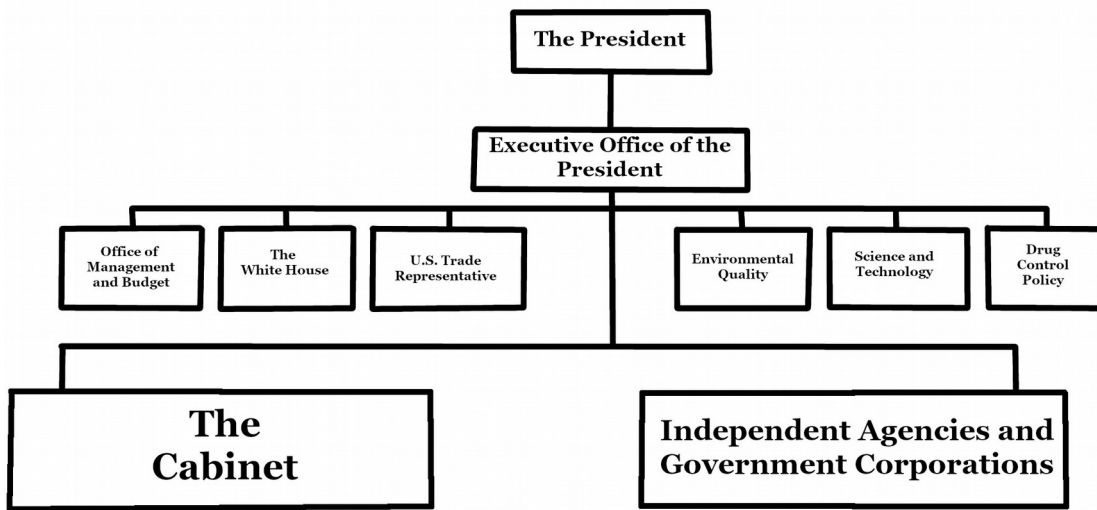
The President

Executive Office of the President

Office of Management and Budget

The White House

U.S. Trade Representative

Environmental Quality

Science and Technology

Drug Control Policy

The Cabinet

Independent Agencies and Government Corporations